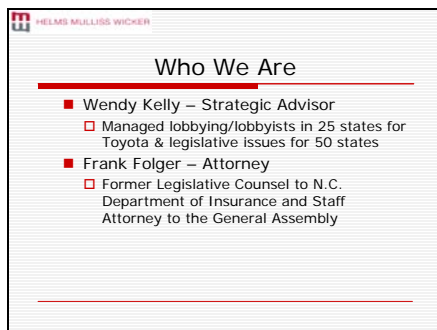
HELMS MULLISS WICKER

Who We Are

Wendy Kelly – Strategic Advisor

Managed lobbying/lobbyists in 25 states for Toyota & legislative issues for 50 states

Frank Folger – Attorney

Former Legislative Counsel to N.C. Department of Insurance and Staff Attorney to the General Assembly